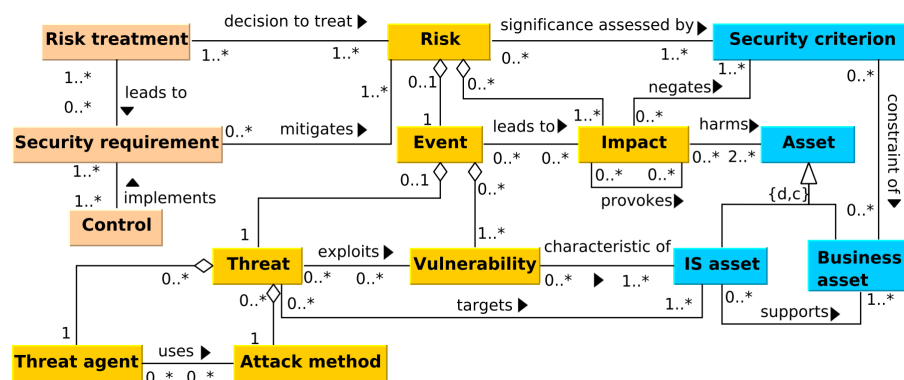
Risk treatment
decision to treat ▶
1..*
1..*
Risk
significance assessed by ▶
0..*
1..*
Security criterion
1..*
0..*
leads to ▼
0..1
0..*
1..*
negates ▶
1..*
0..*
constraint of ▼
Security requirement
0..*
mitigates ▶
1
Event
leads to ▶
Impact
harms ▶
Asset
1..*
1..*
implements
0..1
0..*
0..*
0..*
0..*
2..*
0..*
0..*
{d,c}
Control
provokes ▶
0..*
1
1..*
Threat
exploits ▶
Vulnerability
characteristic of
IS asset
Business asset
0..*
0..*
0..*
0..*
▶
1..*
0..*
0..*
targets ▶
1..*
supports ▶
1..*
1
1
Threat agent
uses ▶
Attack method
0..*
0..*